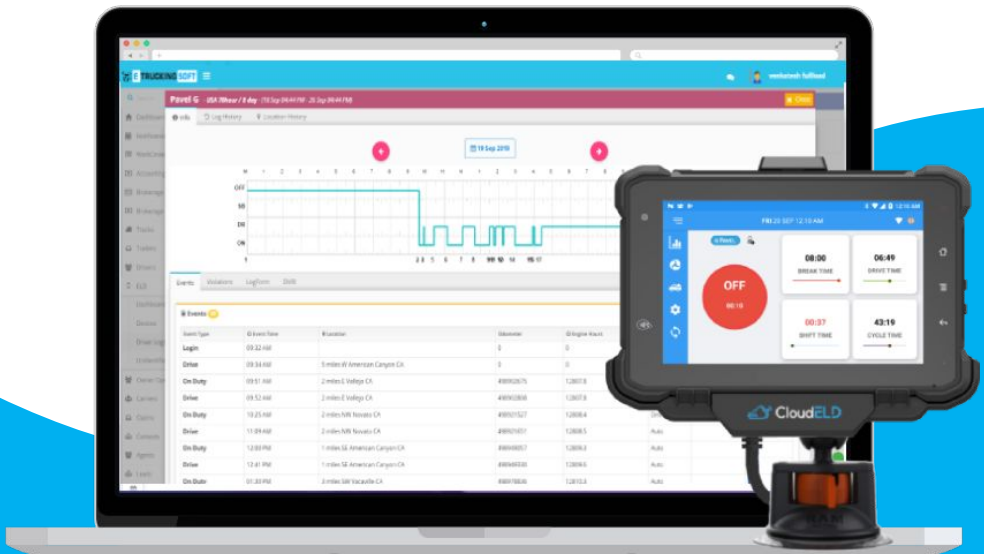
E TRUCKING SOFT

Pavel G · USA 70hour / 8 day · (18 Sep 09:44 PM - 26 Sep 09:44 PM)

Info · Log History · Location History

19 Sep 2018

OFF
SB
DR
ON

Events · Violations · Log Form · DVIR

Events

| Event Type | Event Time | Location | Odometer | Engine Hours |
|---|---|---|---|---|
| Login | 09:32 AM | | 0 | 0 |
| Drive | 09:34 AM | 5 miles W American Canyon CA | 0 | 0 |
| On Duty | 09:51 AM | 2 miles E Vallejo CA | 49992675 | 12807.8 |
| Drive | 09:52 AM | 2 miles E Vallejo CA | 49992808 | 12807.8 |
| On Duty | 10:25 AM | 2 miles NW Novato CA | 49993527 | 12808.4 |
| Drive | 11:09 AM | 2 miles NW Novato CA | 49993451 | 12808.5 |
| On Duty | 12:00 PM | 1 miles SE American Canyon CA | 49994857 | 12809.3 |
| Drive | 12:41 PM | 1 miles SE American Canyon CA | 49994938 | 12809.6 |
| On Duty | 01:30 PM | 3 miles SW Vacaville CA | 49919806 | 12810.4 |

FRI 20 SEP 12:10 AM

12:10 AM

OFF
00:10

08:00
BREAK TIME

06:49
DRIVE TIME

00:37
SHIFT TIME

43:19
CYCLE TIME

CloudELD